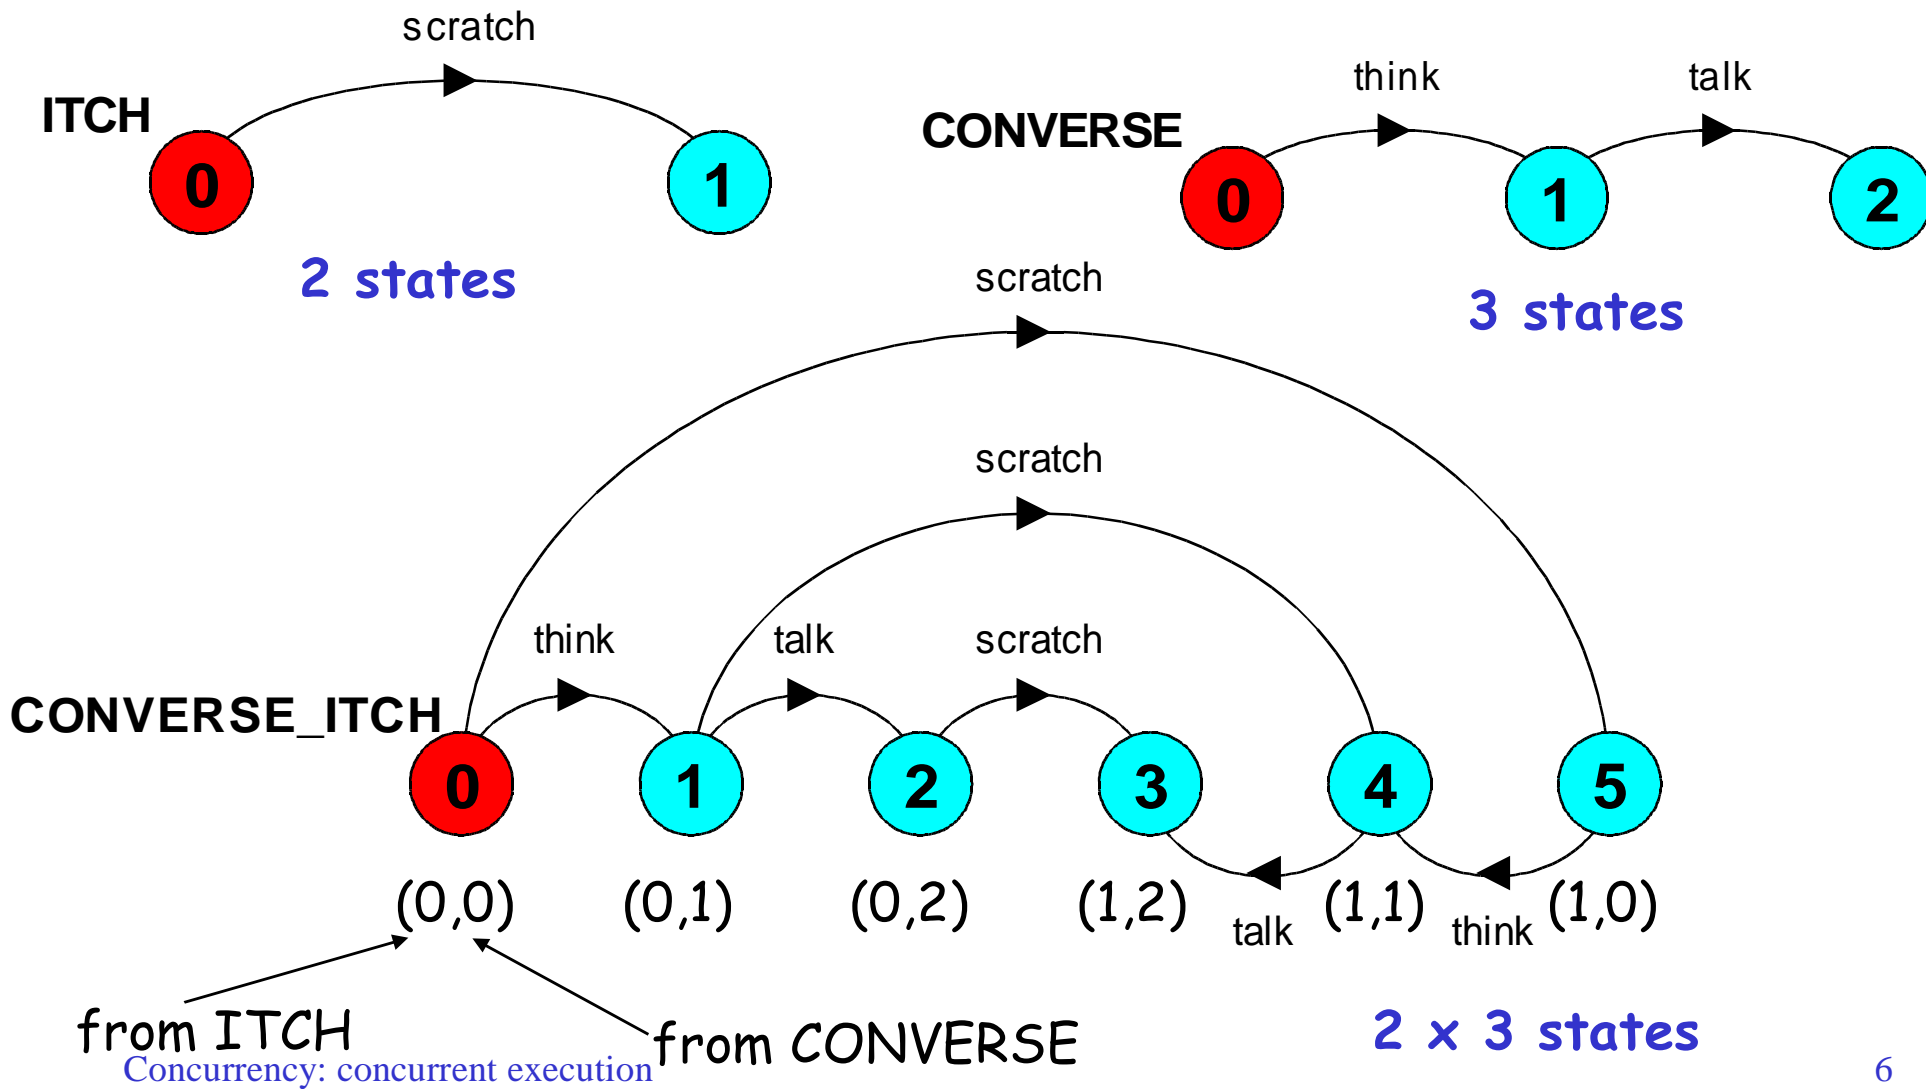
scratch

ITCH

0

1

2 states

think

talk

CONVERSE

0

1

2

3 states

scratch

scratch

think

talk

scratch

CONVERSE_ITCH

0

1

2

3

4

5

(0,0)

(0,1)

(0,2)

(1,2)

talk

(1,1)

think

(1,0)

from ITCH

from CONVERSE

2 x 3 states

Concurrency: concurrent execution

6